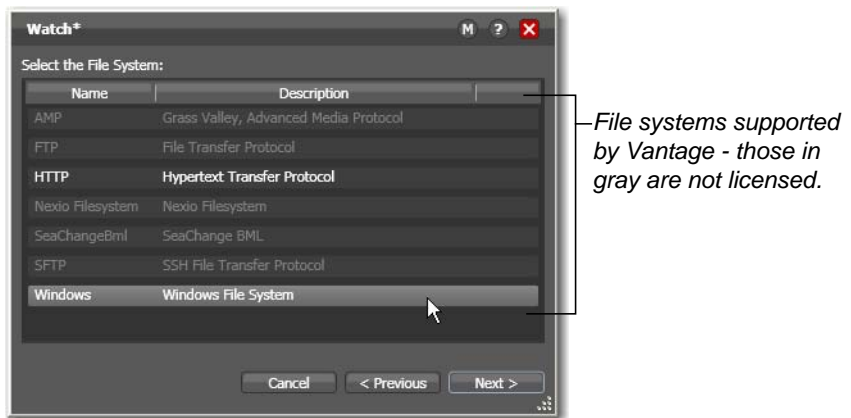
Watch*

M ? X

Select the File System:

| Name | Description |
|---|---|
| AMP | Grass Valley, Advanced Media Protocol |
| FTP | File Transfer Protocol |
| HTTP | Hypertext Transfer Protocol |
| Nexio Filesystem | Nexio Filesystem |
| SeaChangeBml | SeaChange BML |
| SFTP | SSH File Transfer Protocol |
| Windows | Windows File System |

File systems supported by Vantage - those in gray are not licensed.

Cancel
< Previous
Next >